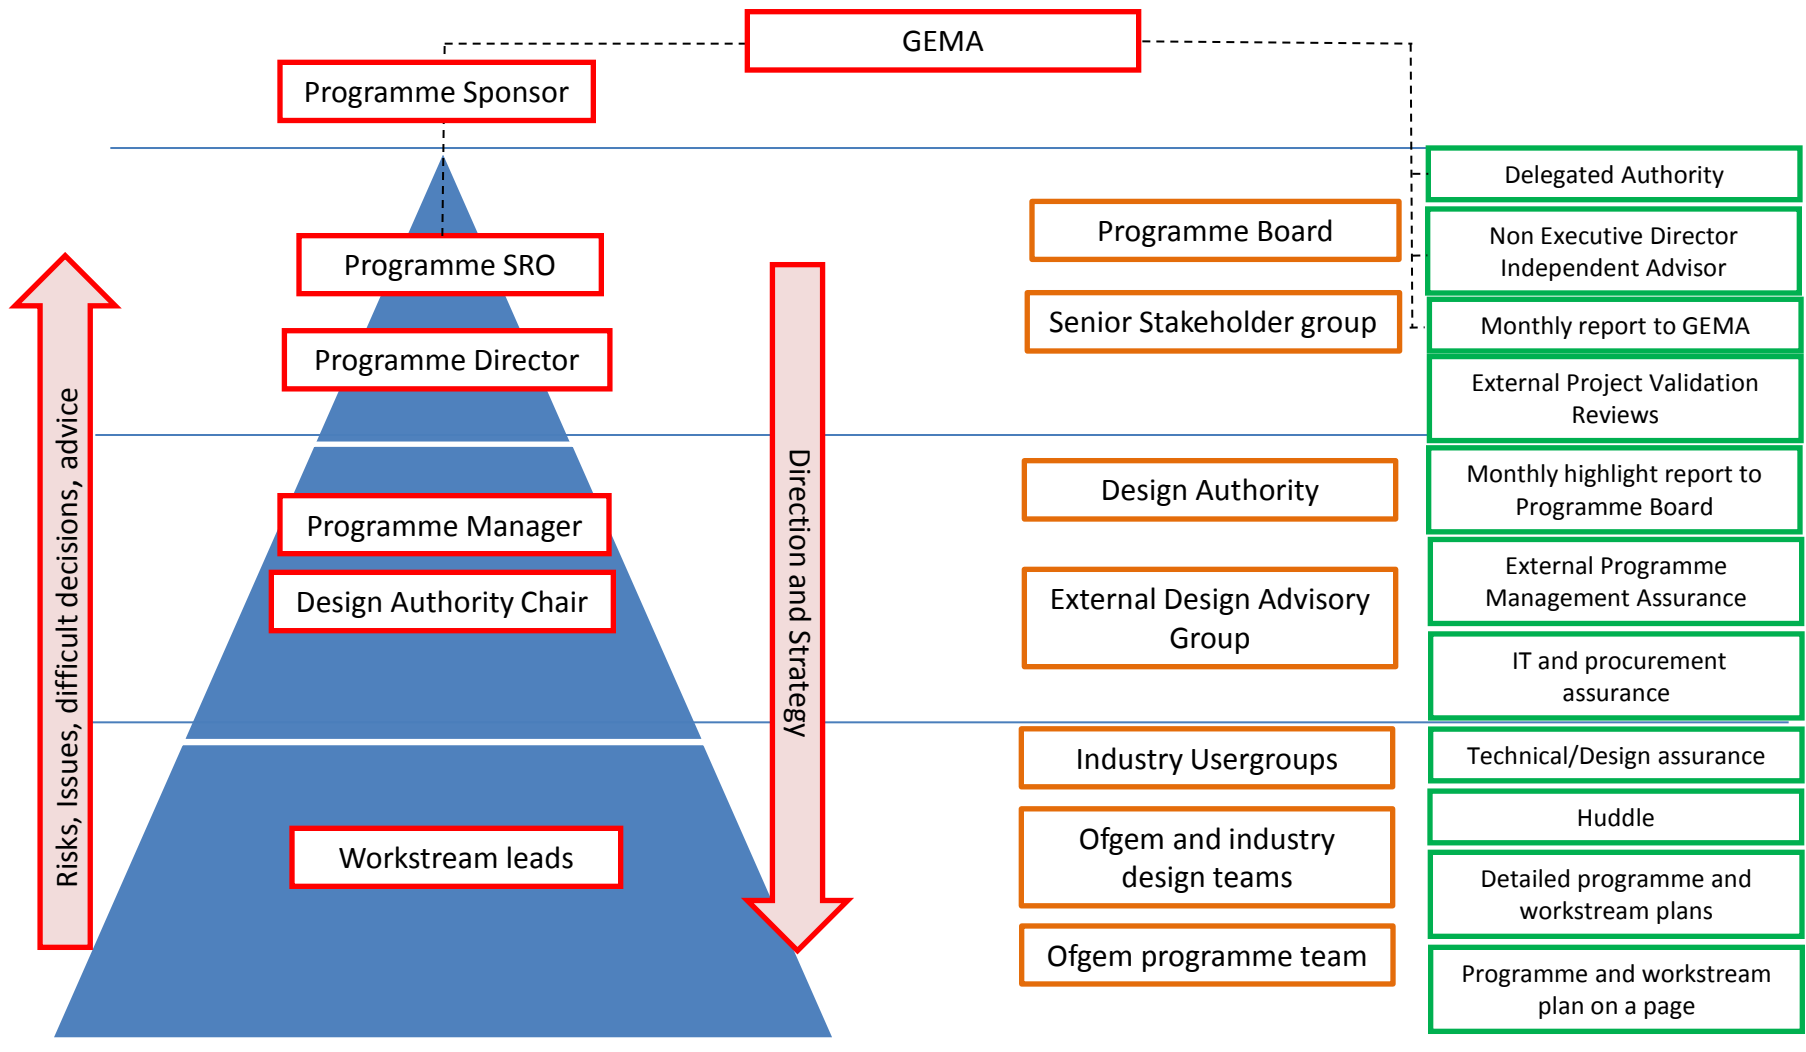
GEMA

Programme Sponsor

Programme SRO

Programme Director

Programme Manager

Design Authority Chair

Workstream leads

Risks, Issues, difficult decisions, advice

Direction and Strategy

Programme Board

Senior Stakeholder group

Design Authority

External Design Advisory Group

Industry Usergroups

Ofgem and industry design teams

Ofgem programme team

Delegated Authority

Non Executive Director Independent Advisor

Monthly report to GEMA

External Project Validation Reviews

Monthly highlight report to Programme Board

External Programme Management Assurance

IT and procurement assurance

Technical/Design assurance

Huddle

Detailed programme and workstream plans

Programme and workstream plan on a page